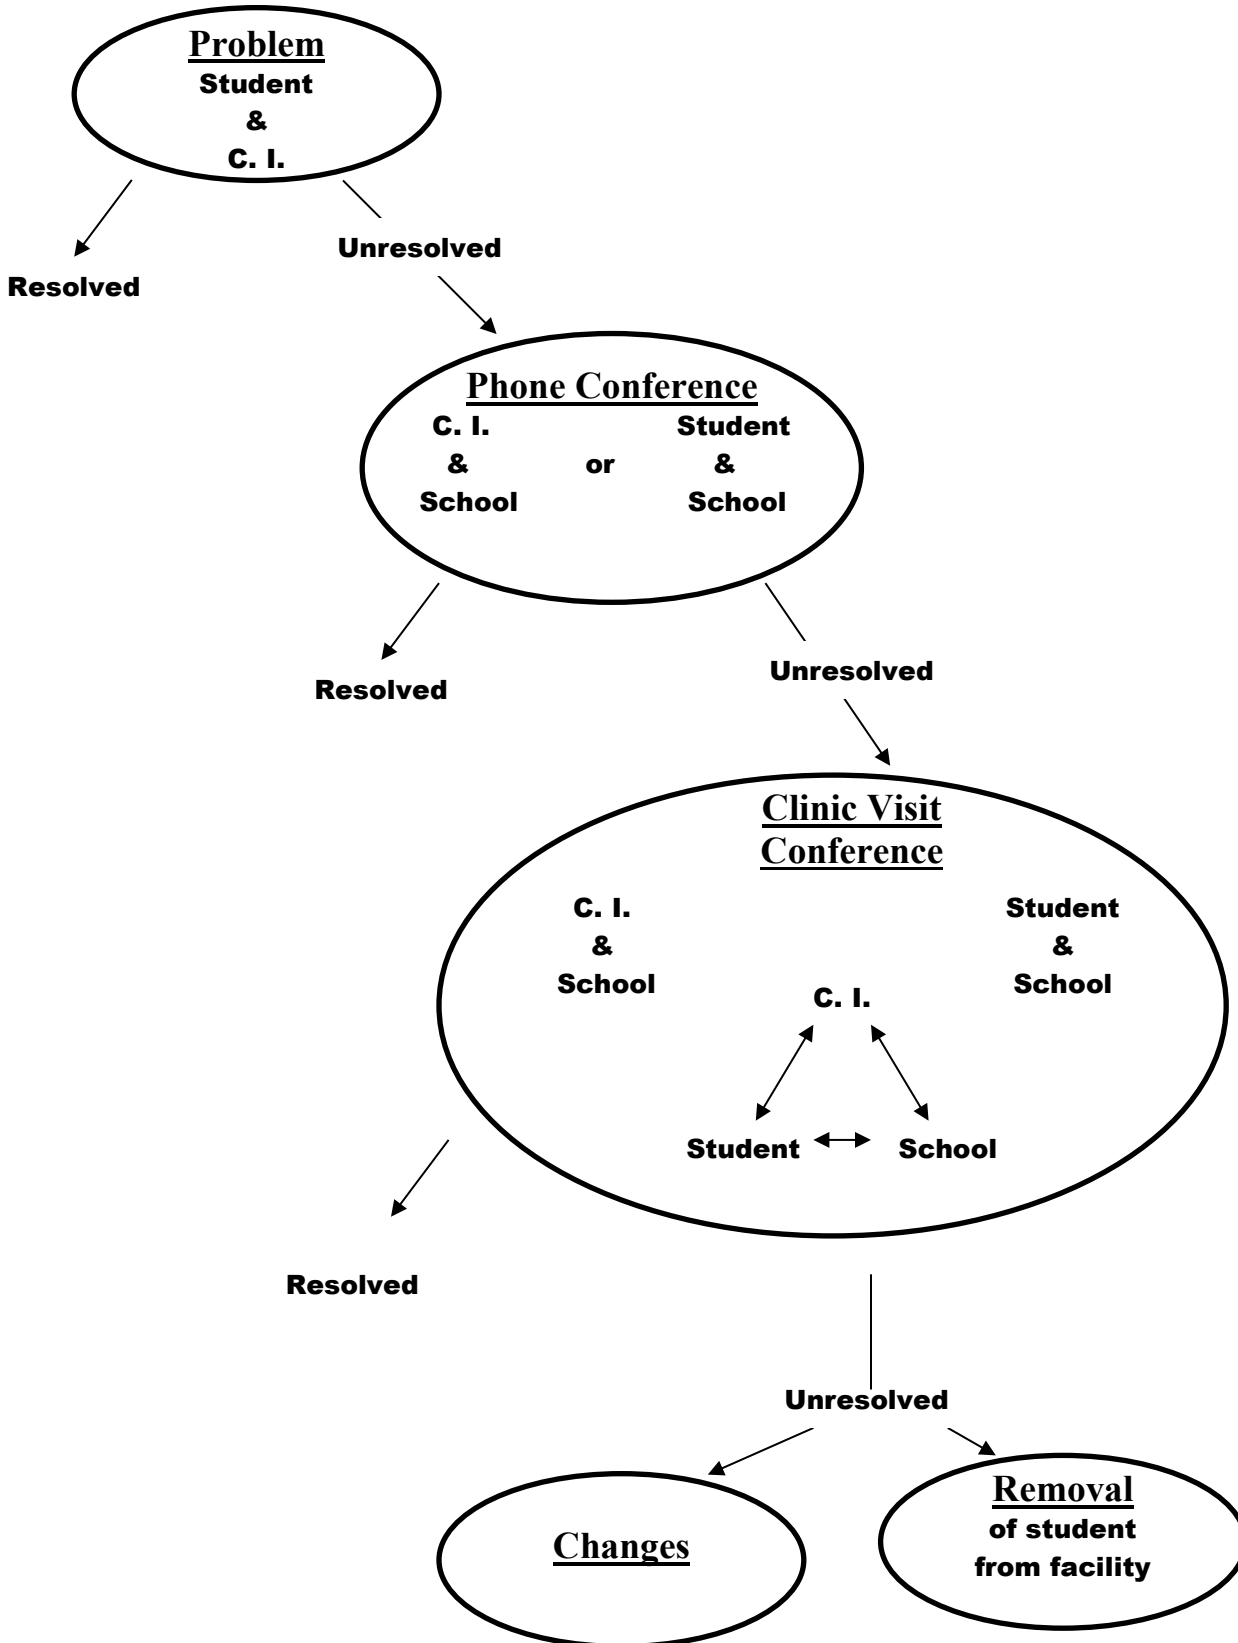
Problem
Student
&
C. I.

Resolved

Unresolved

Phone Conference
C. I.
&
School

or

Student
&
School

Resolved

Unresolved

Clinic Visit
Conference

C. I.
&
School

Student
&
School

C. I.

Student

School

Resolved

Unresolved

Changes

Removal
of student
from facility